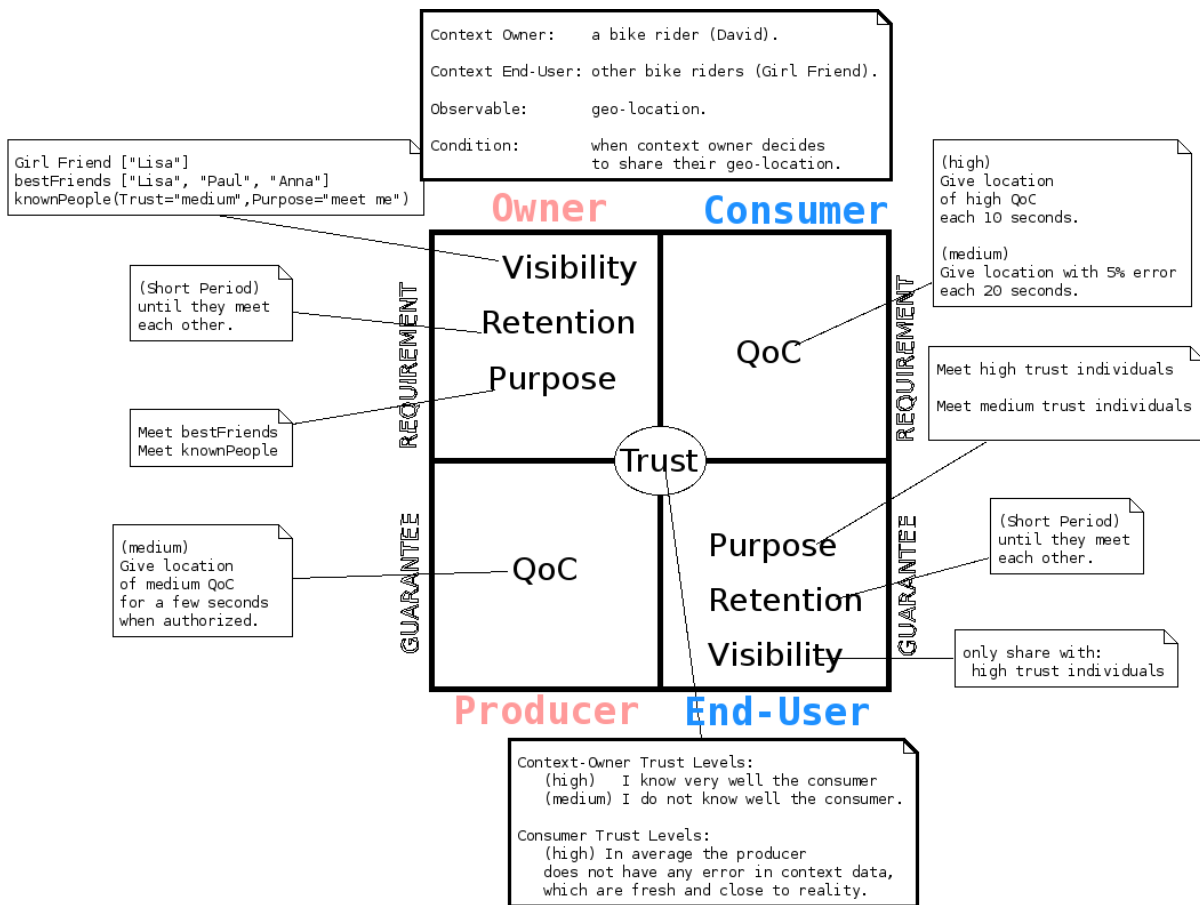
Context Owner: a bike rider (David).

Context End-User: other bike riders (Girl Friend).

Observable: geo-location.

Condition: when context owner decides to share their geo-location.

Girl Friend ["Lisa"]
bestFriends ["Lisa", "Paul", "Anna"]
knownPeople(Trust="medium",Purpose="meet me")

(high)
Give location of high QoC each 10 seconds.

(medium)
Give location with 5% error each 20 seconds.

Owner

Consumer

(Short Period) until they meet each other.

Visibility

Retention

Purpose

QoC

REQUIREMENT

REQUIREMENT

Meet high trust individuals

Meet medium trust individuals

Meet bestFriends
Meet knownPeople

Trust

GUARANTEE

GUARANTEE

(medium)
Give location of medium QoC for a few seconds when authorized.

QoC

Purpose

Retention

Visibility

(Short Period) until they meet each other.

only share with: high trust individuals

Producer

End-User

Context-Owner Trust Levels:
(high) I know very well the consumer
(medium) I do not know well the consumer.

Consumer Trust Levels:
(high) In average the producer does not have any error in context data, which are fresh and close to reality.